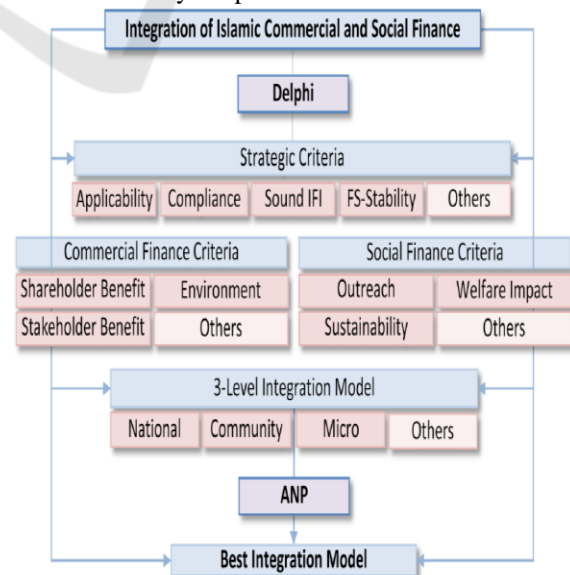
Integration of Islamic Commercial and Social Finance

Delphi

Strategic Criteria

Applicability
Compliance
Sound IFI
FS-Stability
Others

Commercial Finance Criteria

Shareholder Benefit
Environment
Stakeholder Benefit
Others

Social Finance Criteria

Outreach
Welfare Impact
Sustainability
Others

3-Level Integration Model

National
Community
Micro
Others

ANP

Best Integration Model